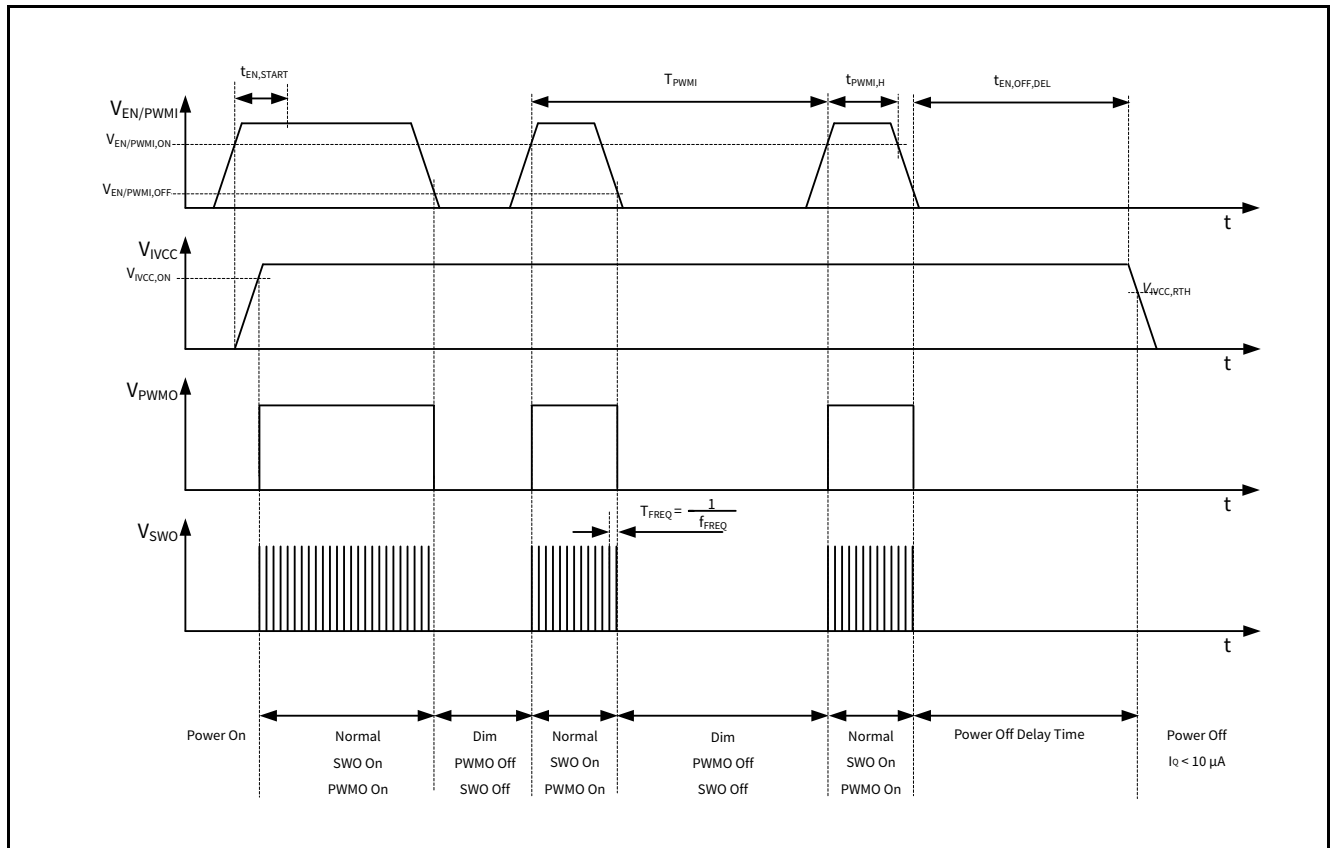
$t_{EN,START}$

$T_{PWMI}$

$t_{PWMI,H}$

$t_{EN,OFF,DEL}$

$V_{EN/PWMI}$

$V_{EN/PWMI,ON}$

$V_{EN/PWMI,OFF}$

t

$V_{IVCC}$

$V_{IVCC,ON}$

$V_{IVCC,RTH}$

t

$V_{PWMO}$

t

$V_{SWO}$

$T_{FREQ} = \frac{1}{f_{FREQ}}$

t

Power On

Normal
SWO On
PWMO On

Dim
PWMO Off
SWO Off

Normal
SWO On
PWMO On

Dim
PWMO Off
SWO Off

Normal
SWO On
PWMO On

Power Off Delay Time

Power Off
$I_Q$ < 10 µA